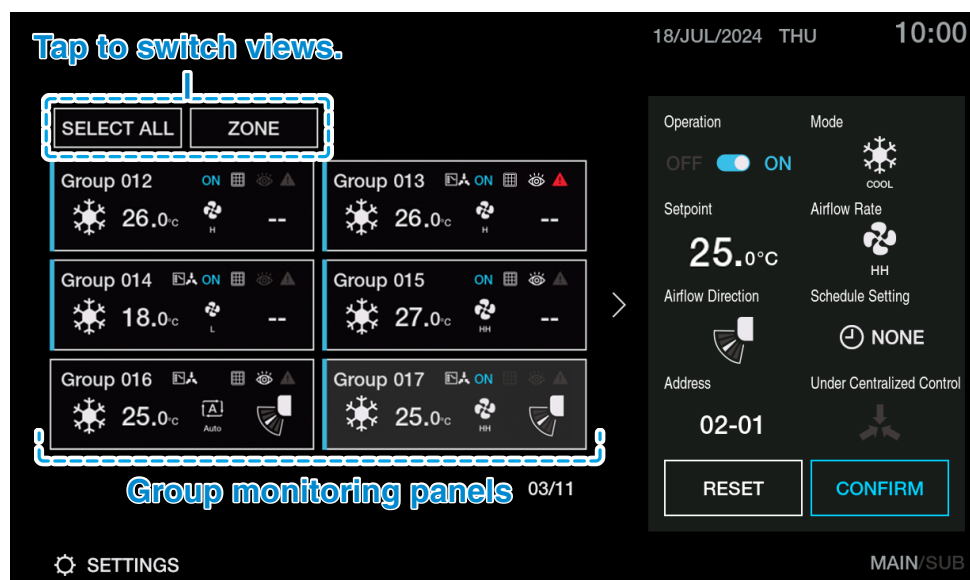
Tap to switch views.

18/JUL/2024 THU 10:00

SELECT ALL ZONE

Group 012 ON
26.0°C H --

Group 013 ON
26.0°C H --

Group 014 ON
18.0°C L --

Group 015 ON
27.0°C HH --

Group 016
25.0°C A Auto

Group 017 ON
25.0°C HH

Group monitoring panels 03/11

Operation
OFF ON

Mode
COOL

Setpoint
25.0°C

Airflow Rate
HH

Airflow Direction

Schedule Setting
NONE

Address
02-01

Under Centralized Control

RESET CONFIRM

SETTINGS

MAIN/SUB